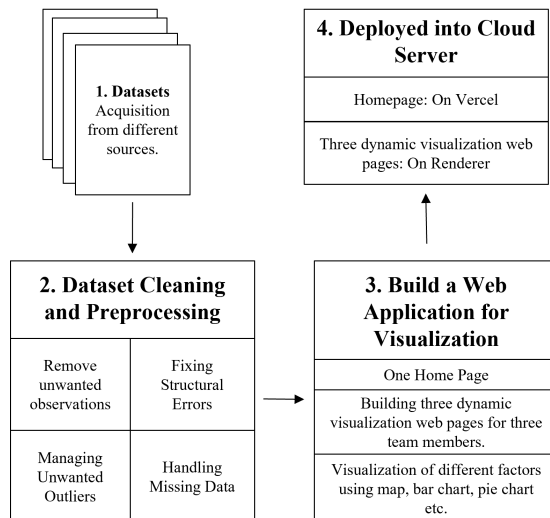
1. Datasets Acquisition from different sources.

4. Deployed into Cloud Server

Homepage: On Vercel

Three dynamic visualization web pages: On Renderer

2. Dataset Cleaning and Preprocessing

Remove unwanted observations

Fixing Structural Errors

Managing Unwanted Outliers

Handling Missing Data

3. Build a Web Application for Visualization

One Home Page

Building three dynamic visualization web pages for three team members.

Visualization of different factors using map, bar chart, pie chart etc.